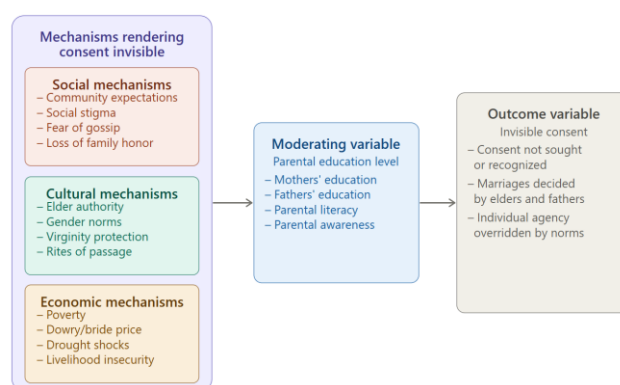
Mechanisms rendering consent invisible

Social mechanisms
– Community expectations
– Social stigma
– Fear of gossip
– Loss of family honor

Cultural mechanisms
– Elder authority
– Gender norms
– Virginity protection
– Rites of passage

Economic mechanisms
– Poverty
– Dowry/bride price
– Drought shocks
– Livelihood insecurity

Moderating variable
Parental education level
– Mothers' education
– Fathers' education
– Parental literacy
– Parental awareness

Outcome variable
Invisible consent
– Consent not sought or recognized
– Marriages decided by elders and fathers
– Individual agency overridden by norms